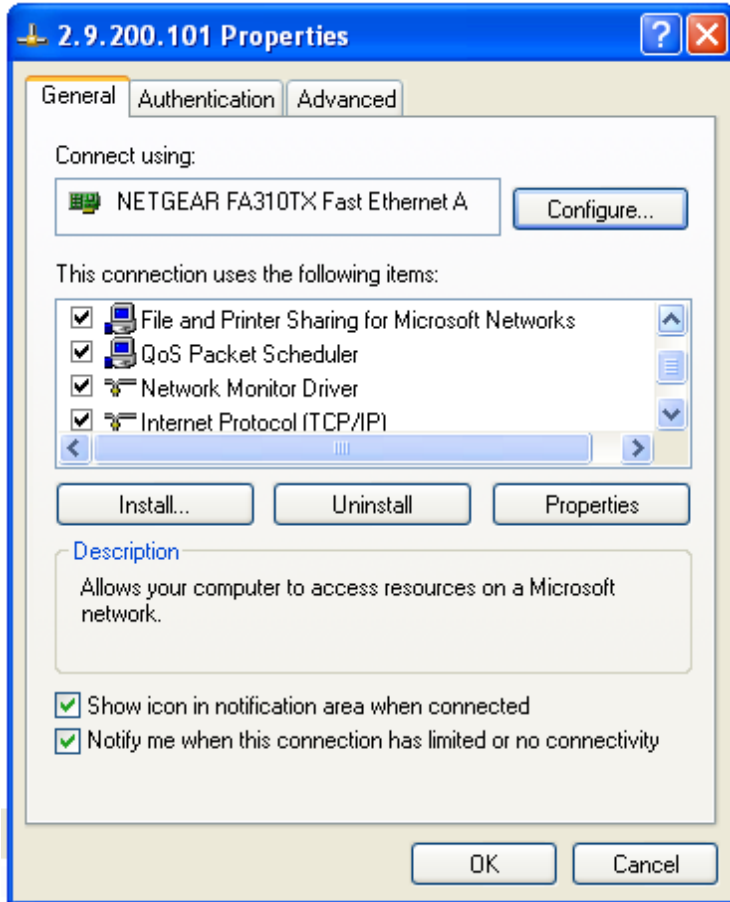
2.9.200.101 Properties

General | Authentication | Advanced

Connect using:

NETGEAR FA310TX Fast Ethernet A

Configure...

This connection uses the following items:

File and Printer Sharing for Microsoft Networks
QoS Packet Scheduler
Network Monitor Driver
Internet Protocol (TCP/IP)

Install... | Uninstall | Properties

Description

Allows your computer to access resources on a Microsoft network.

Show icon in notification area when connected
Notify me when this connection has limited or no connectivity

OK | Cancel